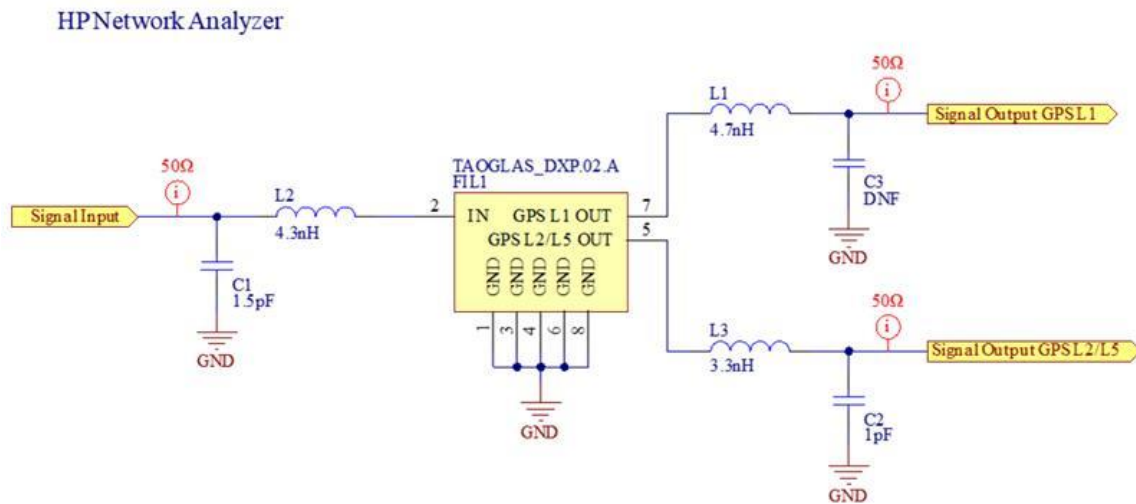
HPNetwork Analyzer

50Ω
Signal Input
L2
4.3nH
C1
1.5pF
GND

TAOGLAS_DXP.02.A
FIL1
2
IN
GPS L1 OUT
GPS L2/L5 OUT
7
5
GND GND GND GND GND
1 3 4 6 8
GND

L1
4.7nH
50Ω
Signal Output GPS L1
C3
DNF
GND

L3
3.3nH
50Ω
Signal Output GPS L2/L5
C2
1pF
GND